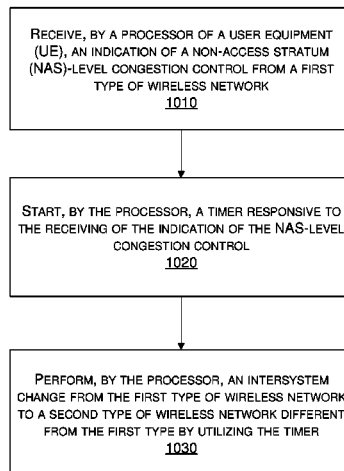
Receive, by a processor of a user equipment (UE), an indication of a non-access stratum (NAS)-level congestion control from a first type of wireless network
1010

Start, by the processor, a timer responsive to the receiving of the indication of the NAS-level congestion control
1020

Perform, by the processor, an intersystem change from the first type of wireless network to a second type of wireless network different from the first type by utilizing the timer
1030